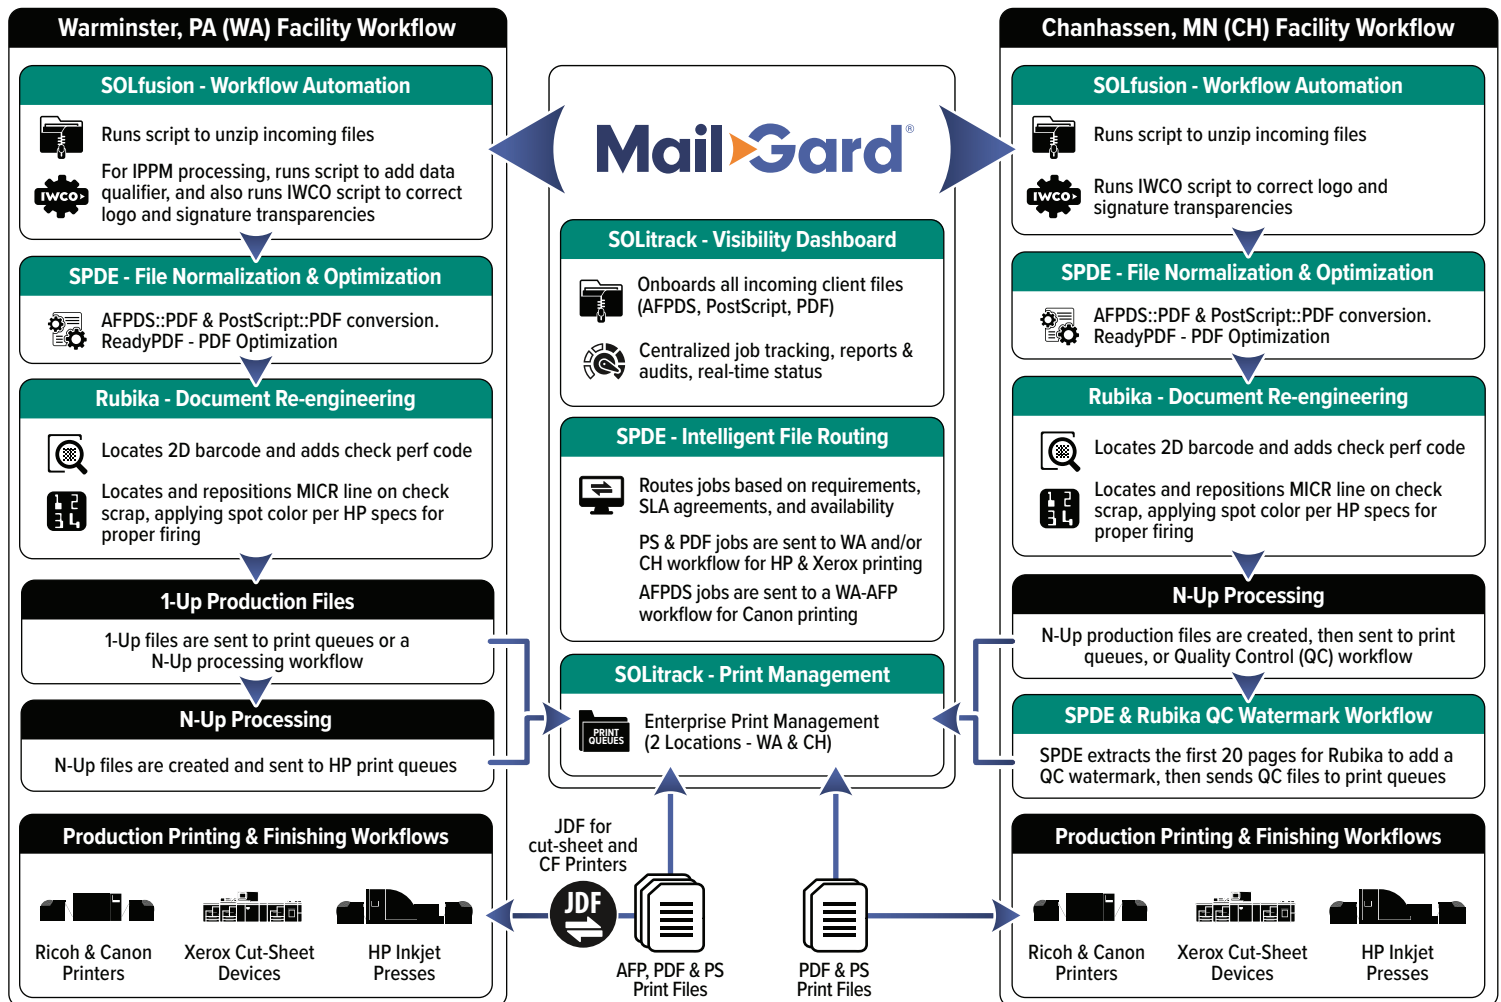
Warminster, PA (WA) Facility Workflow

SOLfusion - Workflow Automation

Runs script to unzip incoming files

IWCO

For IPPM processing, runs script to add data qualifier, and also runs IWCO script to correct logo and signature transparencies

SPDE - File Normalization & Optimization

AFPDS::PDF & PostScript::PDF conversion. ReadyPDF - PDF Optimization

Rubika - Document Re-engineering

Locates 2D barcode and adds check perf code

Locates and repositions MICR line on check scrap, applying spot color per HP specs for proper firing

1-Up Production Files

1-Up files are sent to print queues or a N-Up processing workflow

N-Up Processing

N-Up files are created and sent to HP print queues

Production Printing & Finishing Workflows

Ricoh & Canon Printers

Xerox Cut-Sheet Devices

HP Inkjet Presses

MailGard®

SOLitrack - Visibility Dashboard

Onboards all incoming client files (AFPDS, PostScript, PDF)

Centralized job tracking, reports & audits, real-time status

SPDE - Intelligent File Routing

Routes jobs based on requirements, SLA agreements, and availability

PS & PDF jobs are sent to WA and/or CH workflow for HP & Xerox printing

AFPDS jobs are sent to a WA-AFP workflow for Canon printing

SOLitrack - Print Management

PRINT QUEUES

Enterprise Print Management (2 Locations - WA & CH)

JDF for cut-sheet and CF Printers

JDF

AFP, PDF & PS Print Files

PDF & PS Print Files

Chanhassen, MN (CH) Facility Workflow

SOLfusion - Workflow Automation

Runs script to unzip incoming files

IWCO

Runs IWCO script to correct logo and signature transparencies

SPDE - File Normalization & Optimization

AFPDS::PDF & PostScript::PDF conversion. ReadyPDF - PDF Optimization

Rubika - Document Re-engineering

Locates 2D barcode and adds check perf code

Locates and repositions MICR line on check scrap, applying spot color per HP specs for proper firing

N-Up Processing

N-Up production files are created, then sent to print queues, or Quality Control (QC) workflow

SPDE & Rubika QC Watermark Workflow

SPDE extracts the first 20 pages for Rubika to add a QC watermark, then sends QC files to print queues

Production Printing & Finishing Workflows

Ricoh & Canon Printers

Xerox Cut-Sheet Devices

HP Inkjet Presses